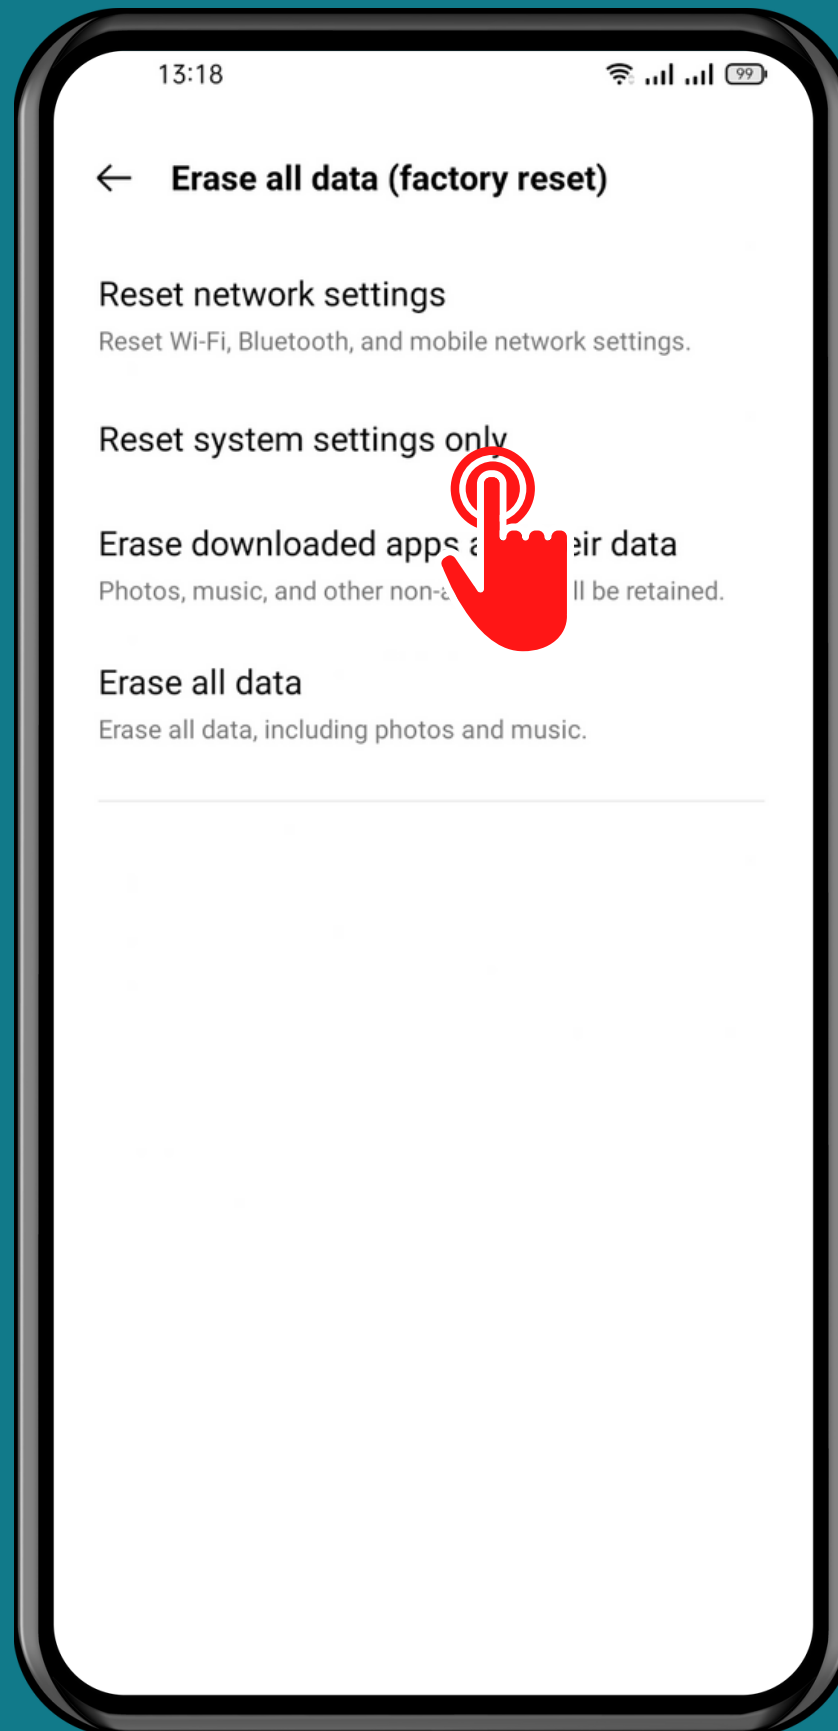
13:18

99

←

Erase all data (factory reset)

Reset network settings

Reset Wi-Fi, Bluetooth, and mobile network settings.

Reset system settings only

Erase downloaded apps a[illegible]eir data

Photos, music, and other non-a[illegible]ll be retained.

Erase all data

Erase all data, including photos and music.